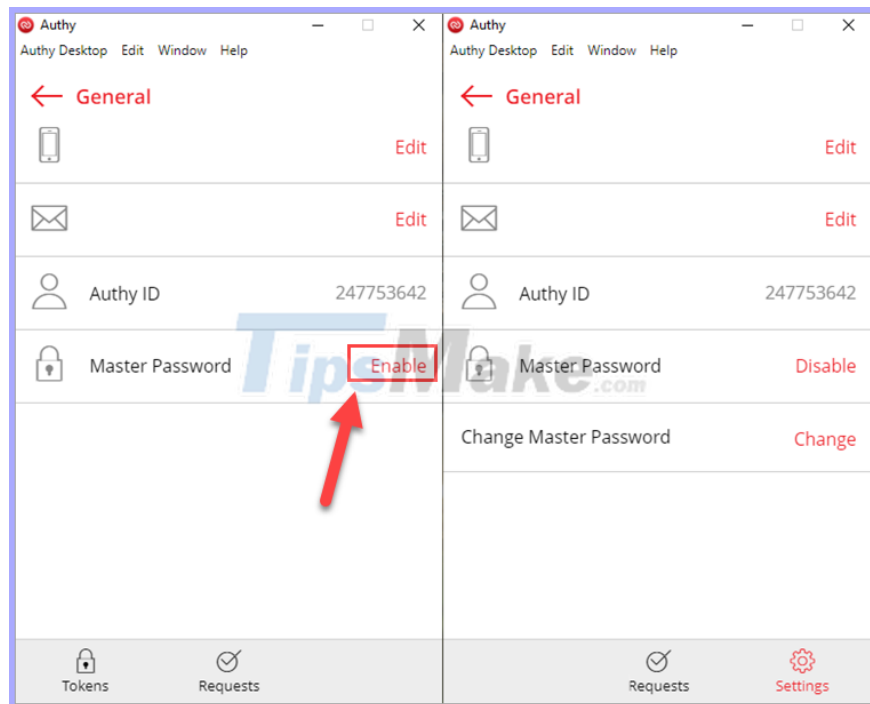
Authy
Authy Desktop Edit Window Help
General
Edit
Edit
Authy ID 247753642
Master Password Enable
Tokens
Requests

Authy
Authy Desktop Edit Window Help
General
Edit
Edit
Authy ID 247753642
Master Password Disable
Change Master Password Change
Requests
Settings

TipsMake.com